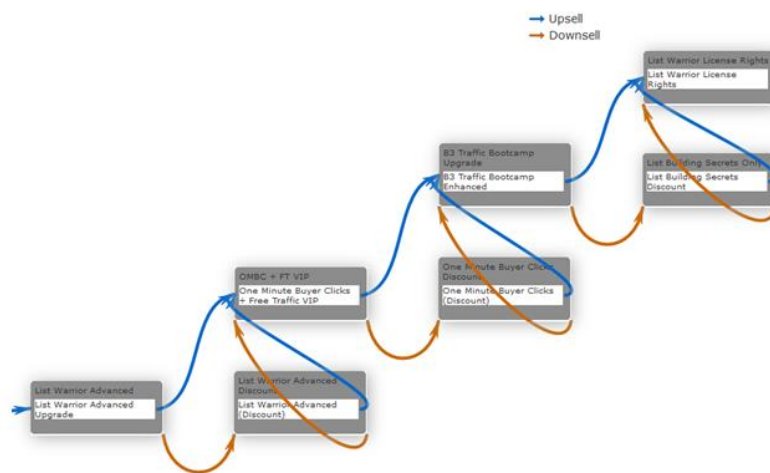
Upsell
Downsell

List Warrior License Rights
List Warrior License Rights

List Building Secrets Only
List Building Secrets Discount

B3 Traffic Bootcamp Upgrade
B3 Traffic Bootcamp Enhanced

One Minute Buyer Clicks Discount
One Minute Buyer Clicks (Discount)

OMBC + FT VIP
One Minute Buyer Clicks + Free Traffic VIP

List Warrior Advanced Discount
List Warrior Advanced (Discount)

List Warrior Advanced
List Warrior Advanced Upgrade